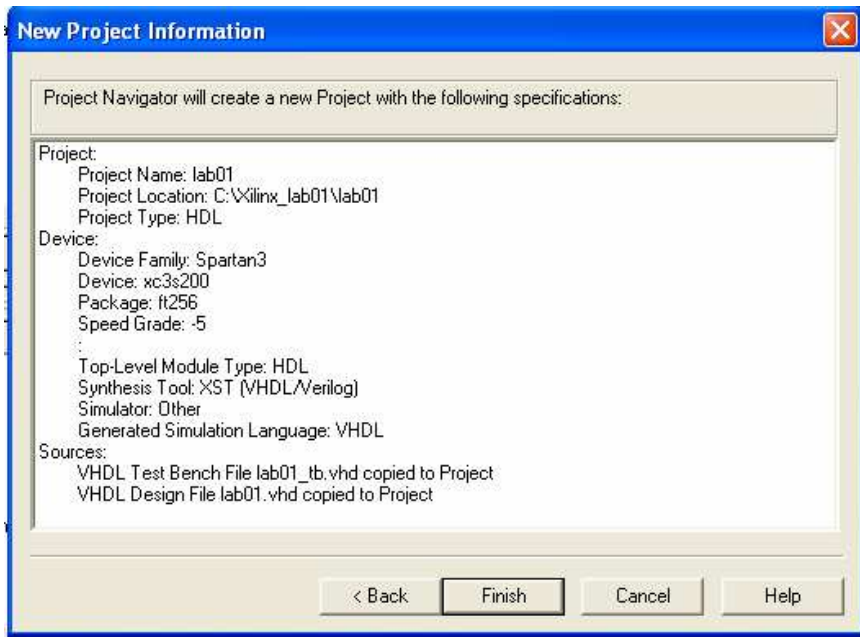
New Project Information

Project Navigator will create a new Project with the following specifications:

Project:
Project Name: lab01
Project Location: C:\Xilinx_lab01\lab01
Project Type: HDL
Device:
Device Family: Spartan3
Device: xc3s200
Package: ft256
Speed Grade: -5
:
Top-Level Module Type: HDL
Synthesis Tool: XST (VHDL/Verilog)
Simulator: Other
Generated Simulation Language: VHDL
Sources:
VHDL Test Bench File lab01_tb.vhd copied to Project
VHDL Design File lab01.vhd copied to Project

< Back
Finish
Cancel
Help